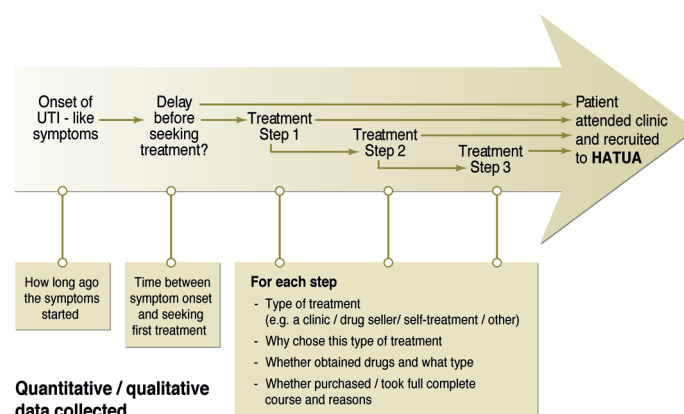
Onset of UTI - like symptoms

Delay before seeking treatment?

Treatment Step 1

Treatment Step 2

Treatment Step 3

Patient attended clinic and recruited to **HATUA**

How long ago the symptoms started

Time between symptom onset and seeking first treatment

**For each step**

- Type of treatment (e.g. a clinic / drug seller/ self-treatment / other)
- Why chose this type of treatment
- Whether obtained drugs and what type
- Whether purchased / took full complete course and reasons

**Quantitative / qualitative data collected**